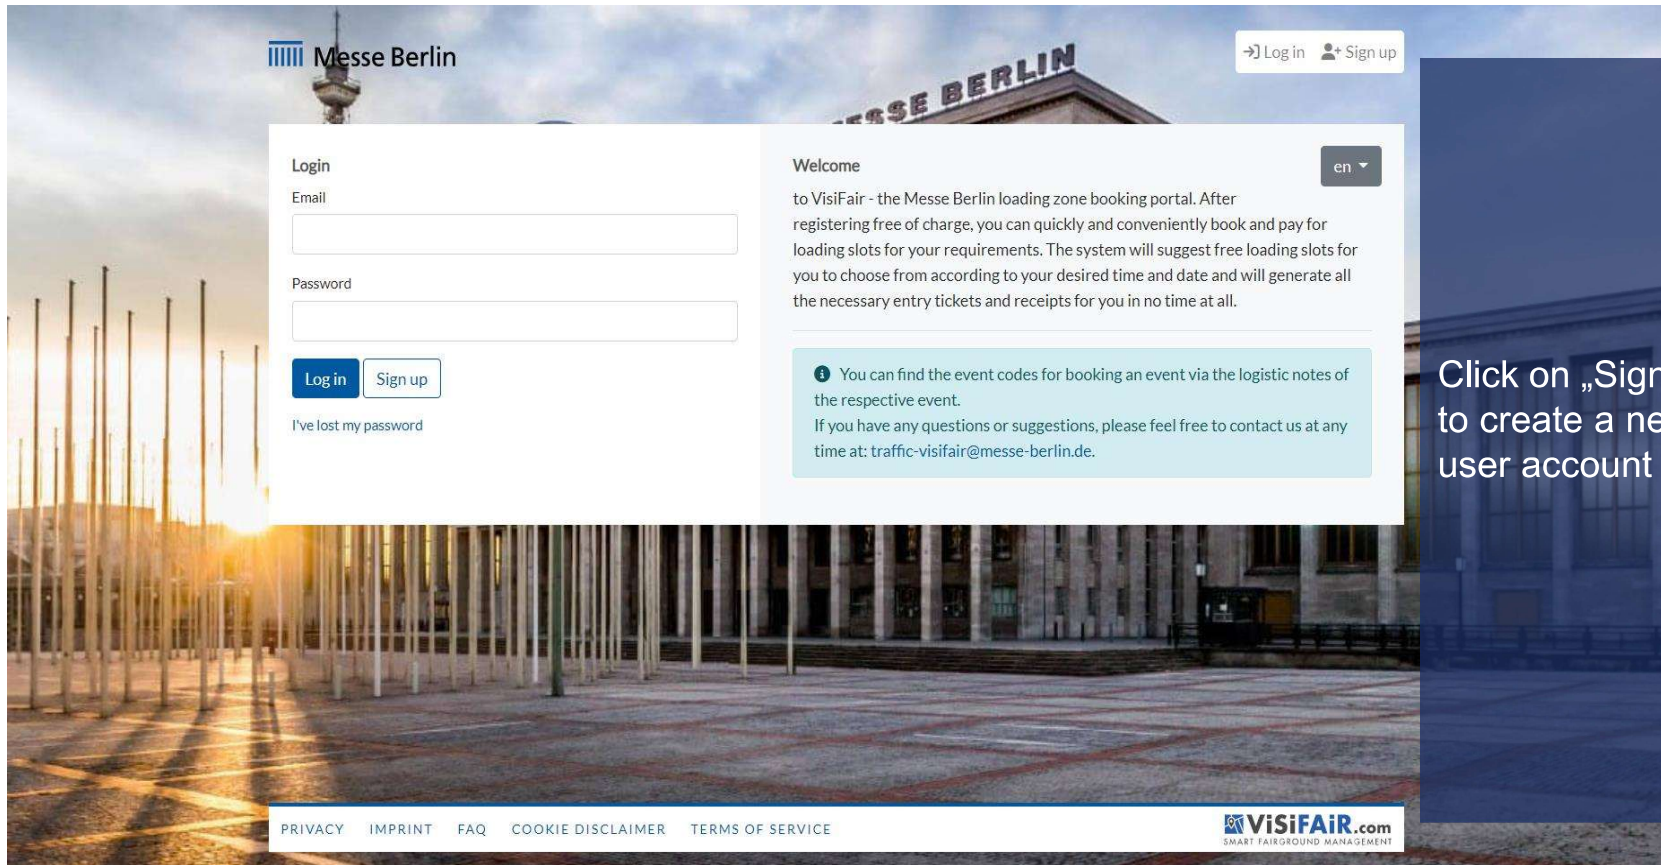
Messe Berlin

Log in  Sign up

MESSE BERLIN

Login

Email

Password

Log in  Sign up

I've lost my password

Welcome

en

to VisiFair - the Messe Berlin loading zone booking portal. After registering free of charge, you can quickly and conveniently book and pay for loading slots for your requirements. The system will suggest free loading slots for you to choose from according to your desired time and date and will generate all the necessary entry tickets and receipts for you in no time at all.

You can find the event codes for booking an event via the logistic notes of the respective event.
If you have any questions or suggestions, please feel free to contact us at any time at: traffic-visifair@messe-berlin.de.

Click on „Sign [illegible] to create a ne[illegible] user account

PRIVACY  IMPRINT  FAQ  COOKIE DISCLAIMER  TERMS OF SERVICE

VISIFAIR.com
SMART FAIRGROUND MANAGEMENT